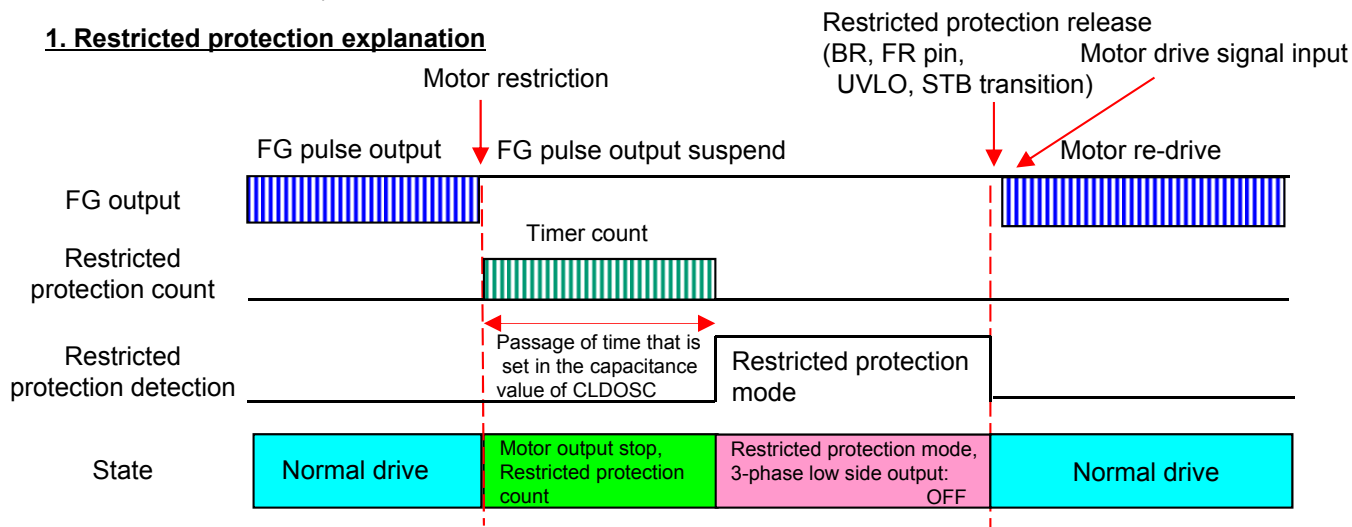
1. Restricted protection explanation

Motor restriction

Restricted protection release (BR, FR pin, UVLO, STB transition)

Motor drive signal input

FG pulse output

FG pulse output suspend

Motor re-drive

FG output

Timer count

Restricted protection count

Passage of time that is set in the capacitance value of CLDOSC

Restricted protection detection

Restricted protection mode

State

Normal drive

Motor output stop, Restricted protection count

Restricted protection mode, 3-phase low side output: OFF

Normal drive